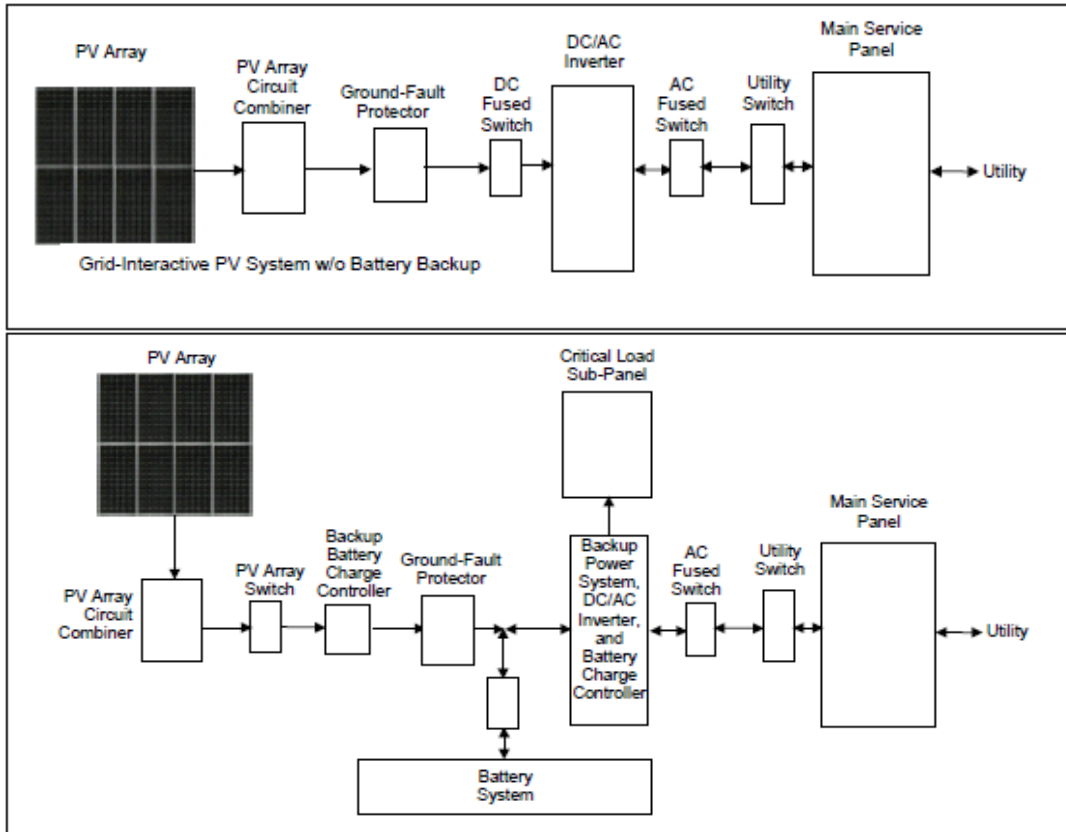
PV Array

PV Array Circuit Combiner

Ground-Fault Protector

DC Fused Switch

DC/AC Inverter

AC Fused Switch

Utility Switch

Main Service Panel

Utility

Grid-Interactive PV System w/o Battery Backup

PV Array

Critical Load Sub-Panel

PV Array Circuit Combiner

PV Array Switch

Backup Battery Charge Controller

Ground-Fault Protector

Backup Power System, DC/AC Inverter, and Battery Charge Controller

AC Fused Switch

Utility Switch

Main Service Panel

Utility

Battery System